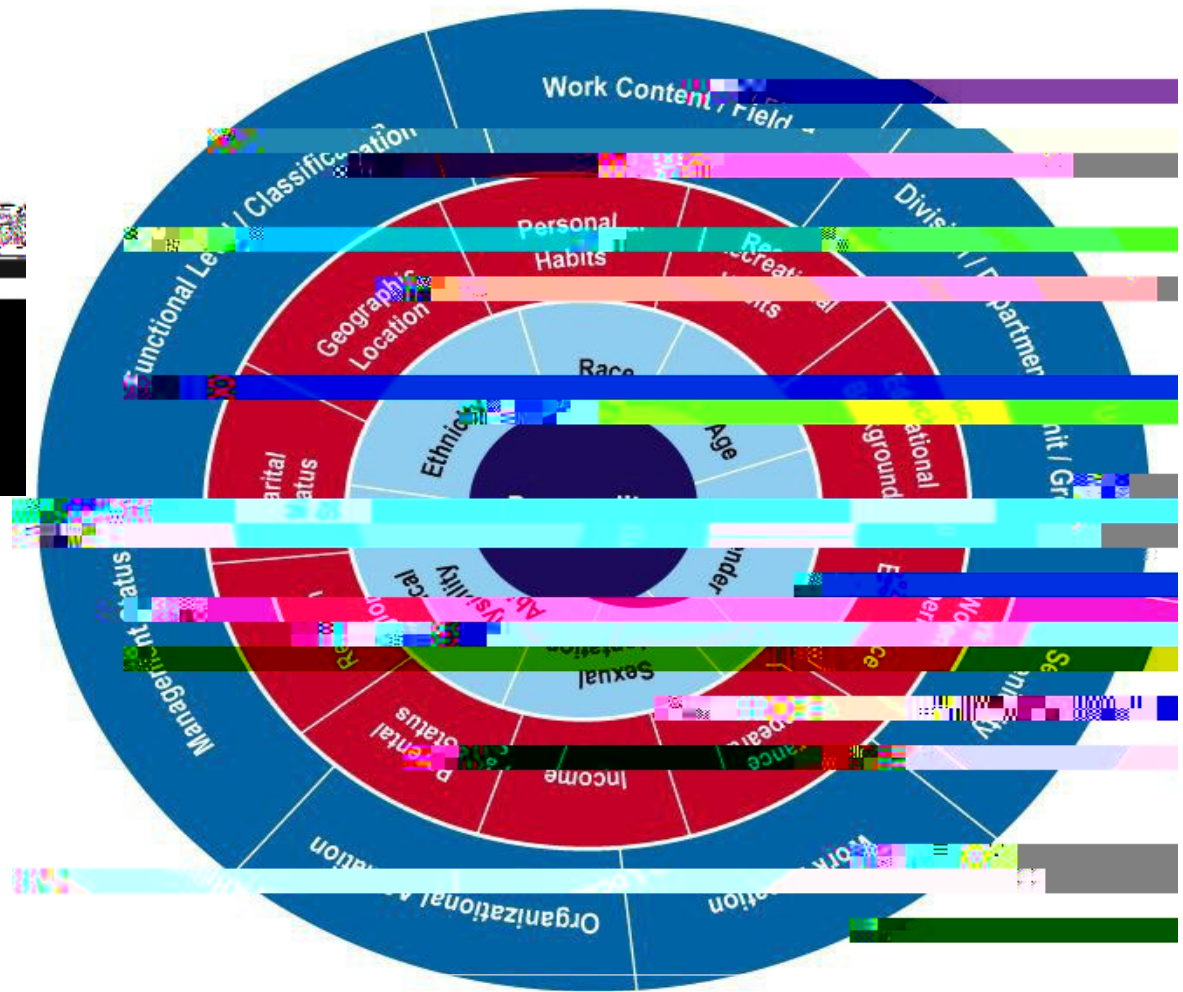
Work Content / Field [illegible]

Functional Le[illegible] / Classification

Divis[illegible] / D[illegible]epartmen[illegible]nit / Gr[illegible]

Management Status

Organizational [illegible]ation

Work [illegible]ation

Se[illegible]

Personal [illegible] Habits

Re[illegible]creational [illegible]bits

Geographic Location

Marital Status

Educational Background

Re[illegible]

Wo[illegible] Exper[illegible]ce

Parental Status

Income

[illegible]earance

Race

Ethnic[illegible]

Age

Gender

Sexual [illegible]tation

Physical Ability

Personality